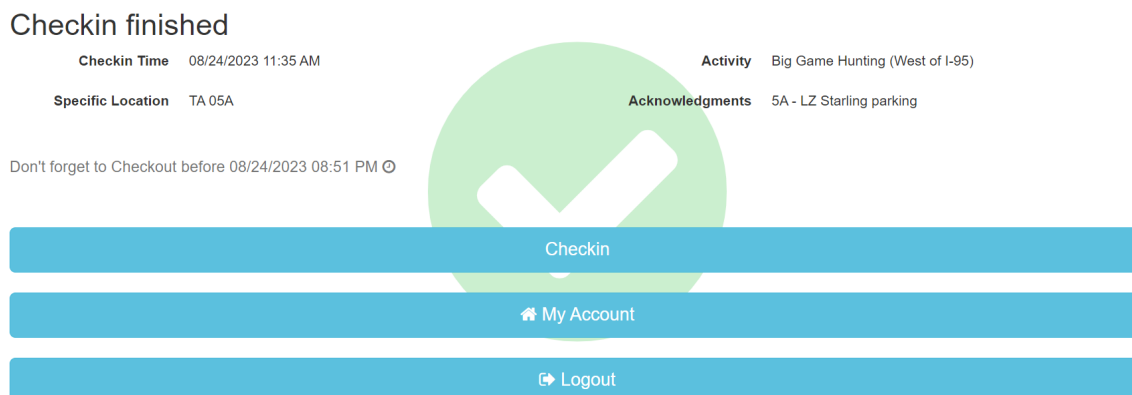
Checkin finished

Checkin Time 08/24/2023 11:35 AM

Specific Location TA 05A

Activity Big Game Hunting (West of I-95)

Acknowledgments 5A - LZ Starling parking

Don't forget to Checkout before 08/24/2023 08:51 PM

Checkin

My Account

Logout